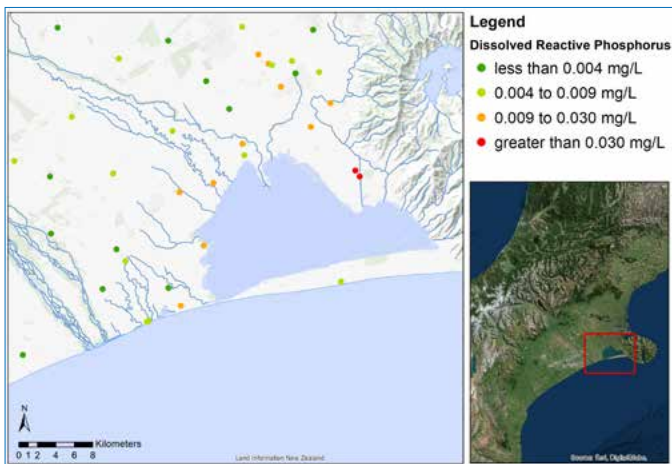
Legend
Dissolved Reactive Phosphorus
less than 0.004 mg/L
0.004 to 0.009 mg/L
0.009 to 0.030 mg/L
greater than 0.030 mg/L

N
0 1 2 4 6 8 Kilometers
Land Information New Zealand
Source: Esri, DigitalGlobe,